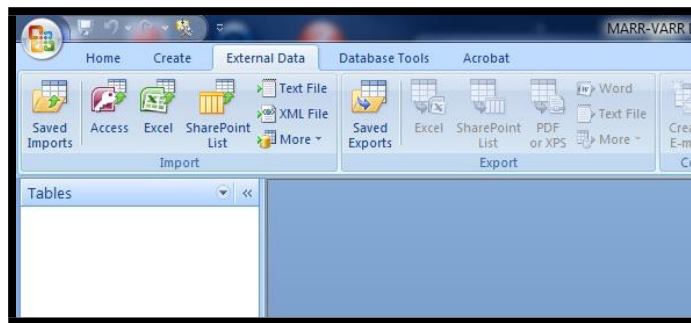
MARR-VARR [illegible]

Home Create External Data Database Tools Acrobat

Saved Imports Access Excel SharePoint List Text File XML File More

Import

Saved Exports Excel SharePoint List PDF or XPS Word Text File More

Export

Cre E-m

C

Tables «